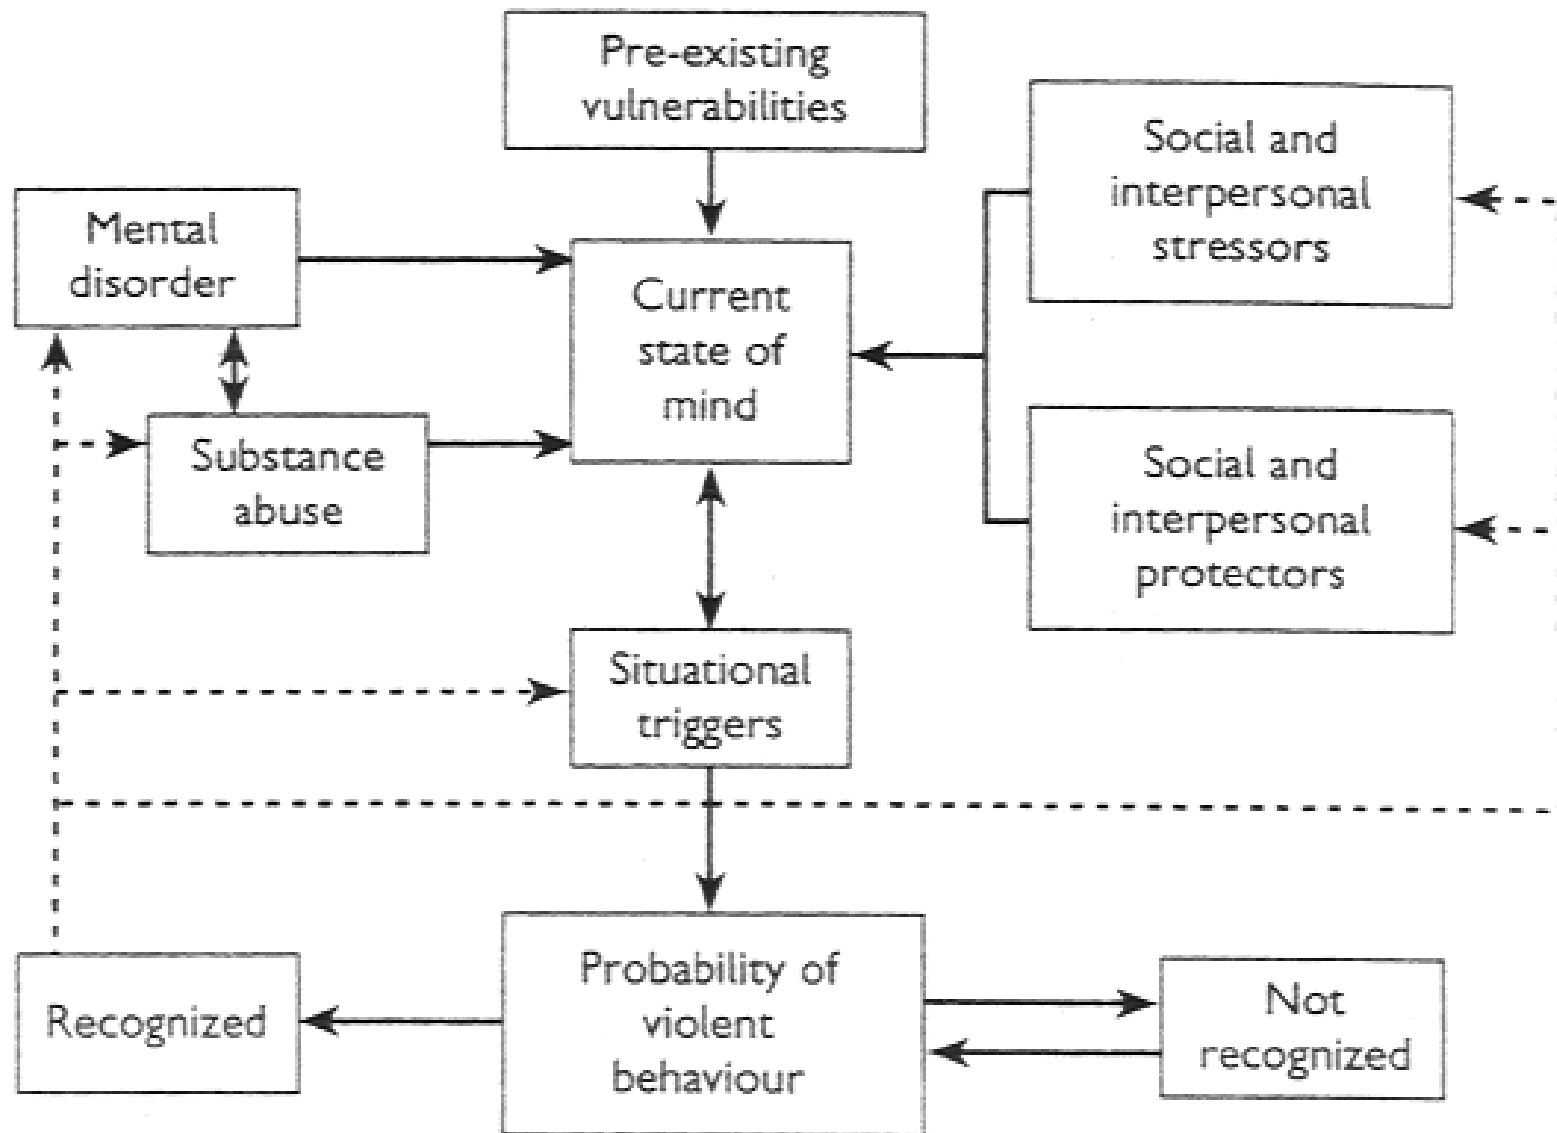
Pre-existing vulnerabilities

Mental disorder

Current state of mind

Social and interpersonal stressors

Substance abuse

Social and interpersonal protectors

Situational triggers

Recognized

Probability of violent behaviour

Not recognized